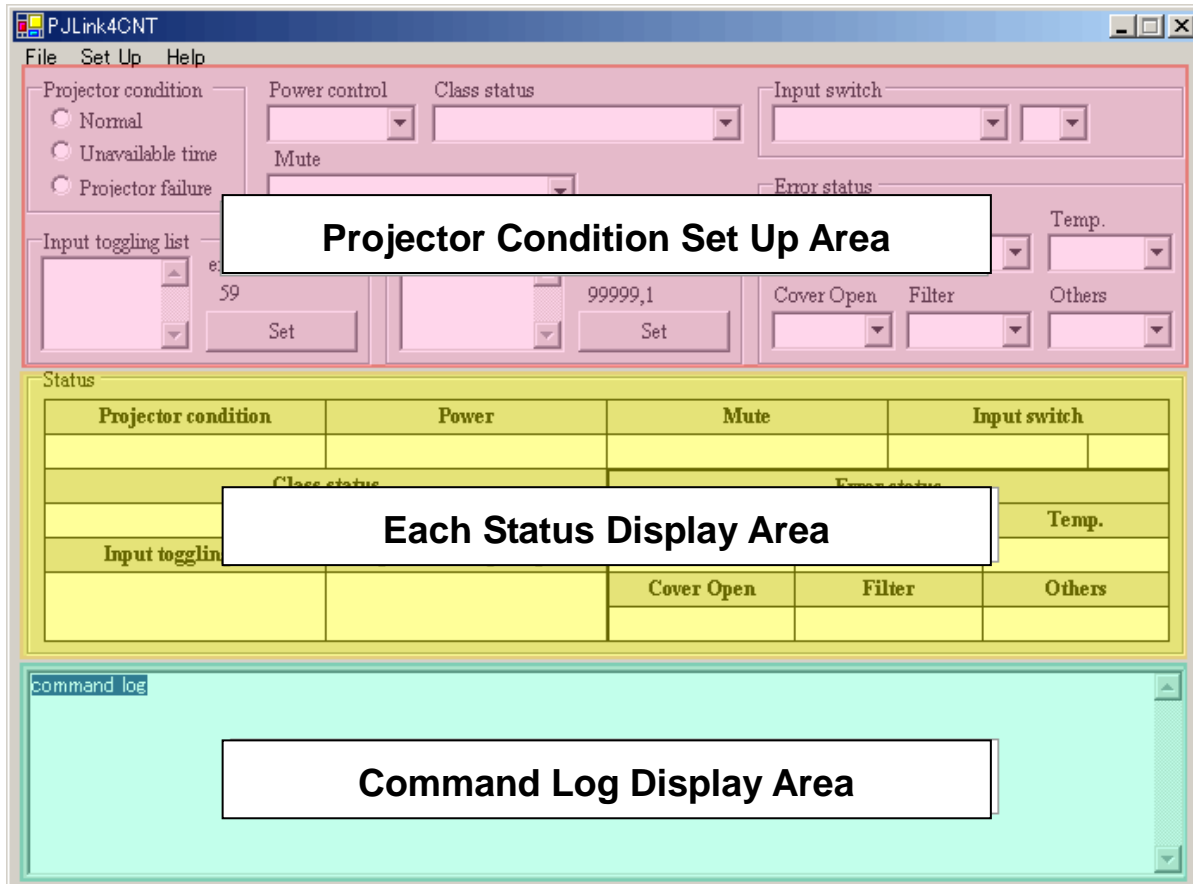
PJLink4CNT

File Set Up Help

Projector condition
Normal
Unavailable time
Projector failure

Power control

Class status

Input switch

Mute

Error status

Temp.

Projector Condition Set Up Area

Input toggling list

e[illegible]

59

Set

99999,1

Set

Cover Open

Filter

Others

Status

| Projector condition | Power | Mute | Input switch |
|---|---|---|---|
| | | | |

Class status

Error status

Temp.

Each Status Display Area

Input togglin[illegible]

Cover Open

Filter

Others

command log

Command Log Display Area